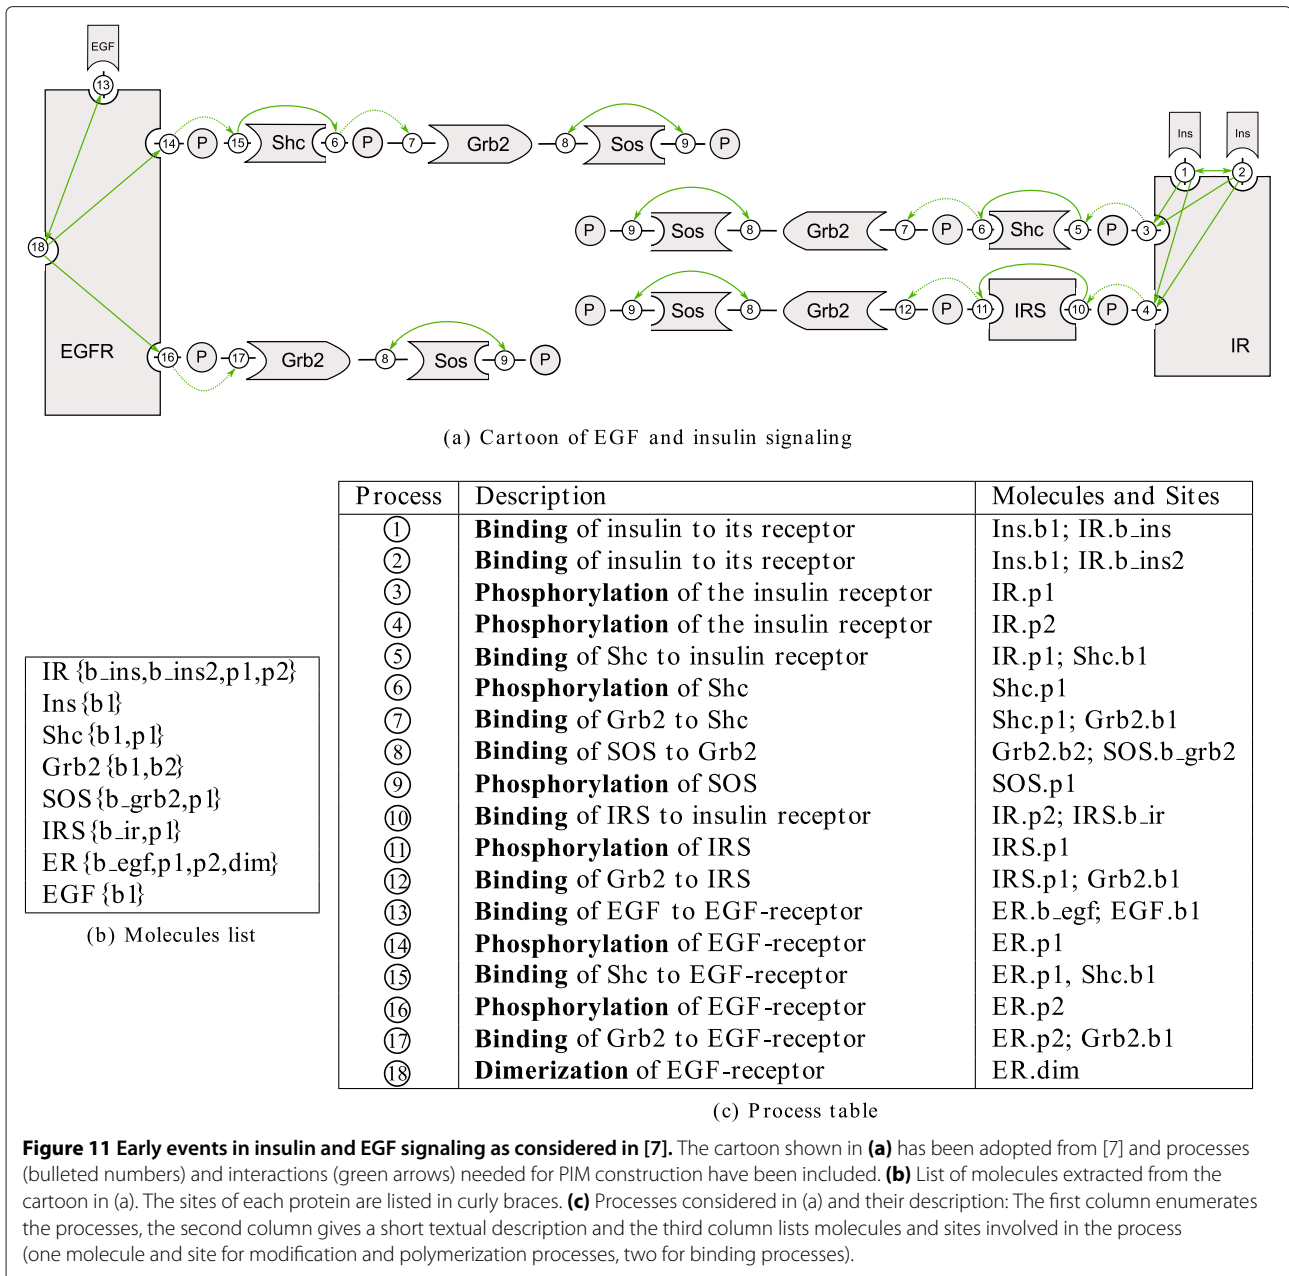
EGF
13
14 P 15 Shc 6 P 7 Grb2 8 Sos 9 P
18
EGFR
16 P 17 Grb2 8 Sos 9 P
Ins Ins
1 2
P 9 Sos 8 Grb2 7 P 6 Shc 5 P 3
P 9 Sos 8 Grb2 12 P 11 IRS 10 P 4
IR

(a) Cartoon of EGF and insulin signaling

IR {b_ins,b_ins2,p1,p2}
Ins {b1}
Shc {b1,p1}
Grb2 {b1,b2}
SOS {b_grb2,p1}
IRS {b_ir,p1}
ER {b_egf,p1,p2,dim}
EGF {b1}

(b) Molecules list

| Process | Description | Molecules and Sites |
|---|---|---|
| 1 | **Binding** of insulin to its receptor | Ins.b1; IR.b_ins |
| 2 | **Binding** of insulin to its receptor | Ins.b1; IR.b_ins2 |
| 3 | **Phosphorylation** of the insulin receptor | IR.p1 |
| 4 | **Phosphorylation** of the insulin receptor | IR.p2 |
| 5 | **Binding** of Shc to insulin receptor | IR.p1; Shc.b1 |
| 6 | **Phosphorylation** of Shc | Shc.p1 |
| 7 | **Binding** of Grb2 to Shc | Shc.p1; Grb2.b1 |
| 8 | **Binding** of SOS to Grb2 | Grb2.b2; SOS.b_grb2 |
| 9 | **Phosphorylation** of SOS | SOS.p1 |
| 10 | **Binding** of IRS to insulin receptor | IR.p2; IRS.b_ir |
| 11 | **Phosphorylation** of IRS | IRS.p1 |
| 12 | **Binding** of Grb2 to IRS | IRS.p1; Grb2.b1 |
| 13 | **Binding** of EGF to EGF-receptor | ER.b_egf; EGF.b1 |
| 14 | **Phosphorylation** of EGF-receptor | ER.p1 |
| 15 | **Binding** of Shc to EGF-receptor | ER.p1, Shc.b1 |
| 16 | **Phosphorylation** of EGF-receptor | ER.p2 |
| 17 | **Binding** of Grb2 to EGF-receptor | ER.p2; Grb2.b1 |
| 18 | **Dimerization** of EGF-receptor | ER.dim |

(c) Process table

**Figure 11 Early events in insulin and EGF signaling as considered in [7].** The cartoon shown in **(a)** has been adopted from [7] and processes (bulleted numbers) and interactions (green arrows) needed for PIM construction have been included. **(b)** List of molecules extracted from the cartoon in (a). The sites of each protein are listed in curly braces. **(c)** Processes considered in (a) and their description: The first column enumerates the processes, the second column gives a short textual description and the third column lists molecules and sites involved in the process (one molecule and site for modification and polymerization processes, two for binding processes).